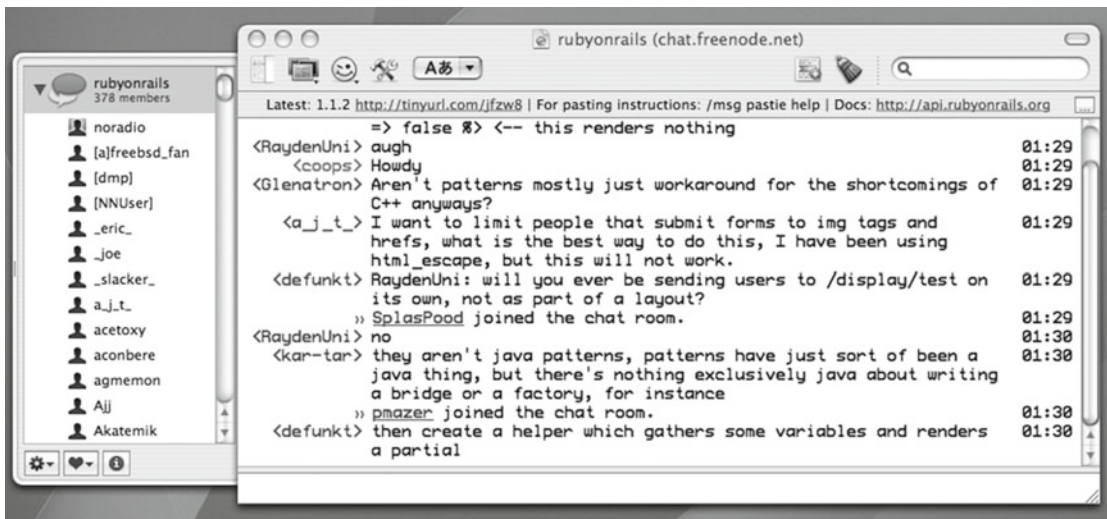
rubyonrails
378 members

noradio
[a]freebsd_fan
[dmp]
[NNUser]
_eric_
_joe
_slacker_
a_j_t_
acetoxy
aconbere
agmemon
Ajj
Akatemik

rubyonrails (chat.freenode.net)

Aあ

Latest: 1.1.2 http://tinyurl.com/jfzw8 | For pasting instructions: /msg pastie help | Docs: http://api.rubyonrails.org

=> false %> <-- this renders nothing
<RaydenUni> augh 01:29
<coops> Howdy 01:29
<Glenatron> Aren't patterns mostly just workaround for the shortcomings of C++ anyways? 01:29
<a_j_t_> I want to limit people that submit forms to img tags and hrefs, what is the best way to do this, I have been using html_escape, but this will not work. 01:29
<defunkt> RaydenUni: will you ever be sending users to /display/test on its own, not as part of a layout? 01:29
» SplasPood joined the chat room. 01:29
<RaydenUni> no 01:30
<kar-tar> they aren't java patterns, patterns have just sort of been a java thing, but there's nothing exclusively java about writing a bridge or a factory, for instance 01:30
» pmazer joined the chat room. 01:30
<defunkt> then create a helper which gathers some variables and renders a partial 01:30